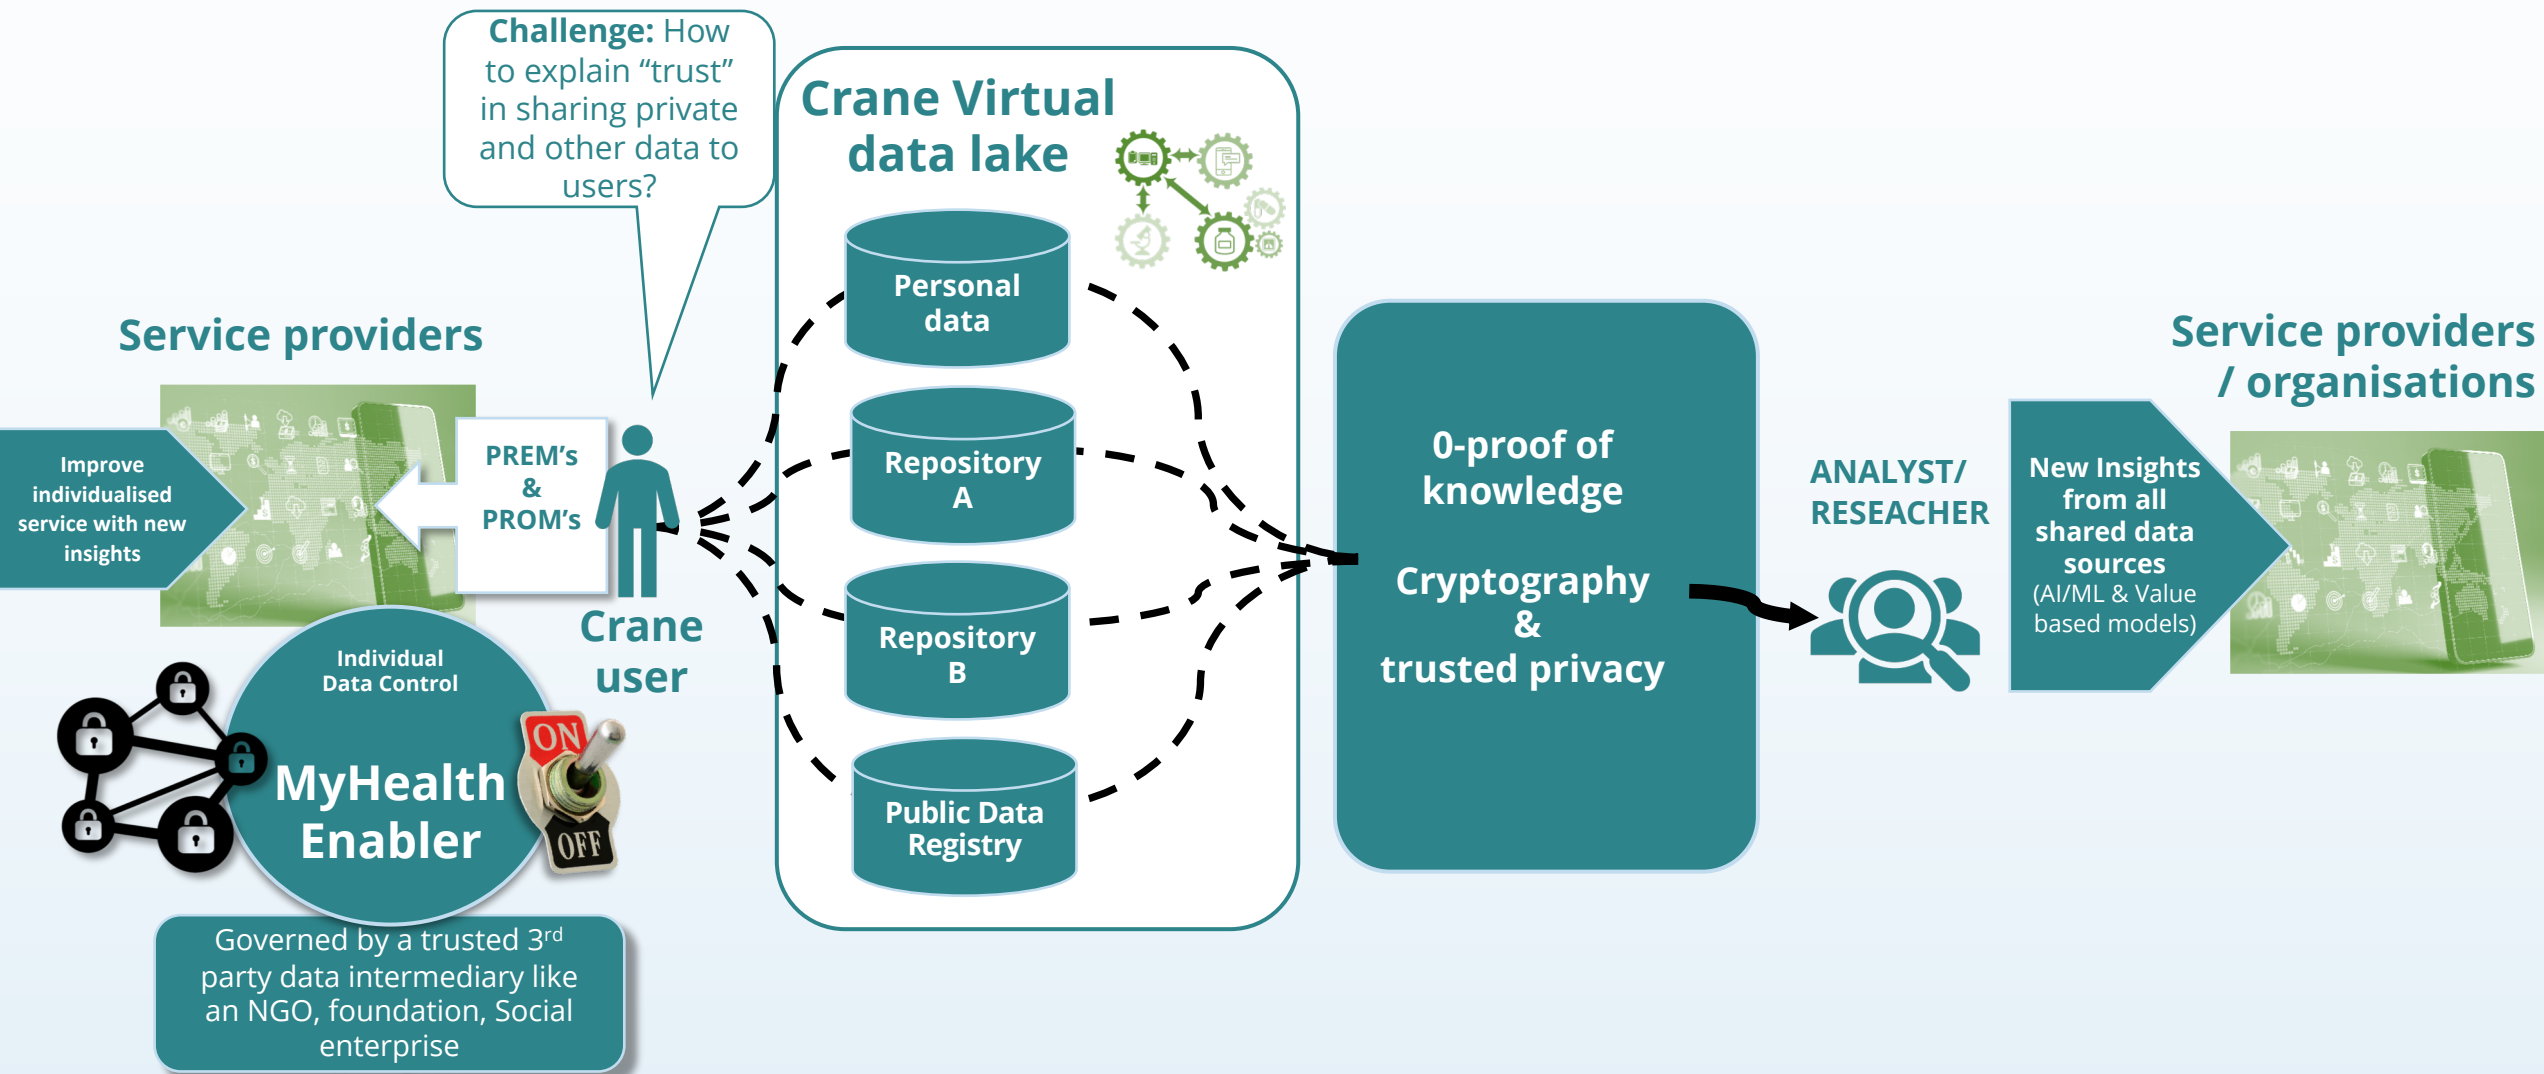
**Challenge:** How to explain "trust" in sharing private and other data to users?

Crane Virtual data lake

Service providers

Improve individualised service with new insights

PREM's & PROM's

Crane user

Personal data

Repository A

Repository B

Public Data Registry

0-proof of knowledge

Cryptography & trusted privacy

ANALYST/ RESEACHER

Service providers / organisations

New Insights from all shared data sources (AI/ML & Value based models)

Individual Data Control

MyHealth Enabler

ON

OFF

Governed by a trusted 3$^{rd}$ party data intermediary like an NGO, foundation, Social enterprise